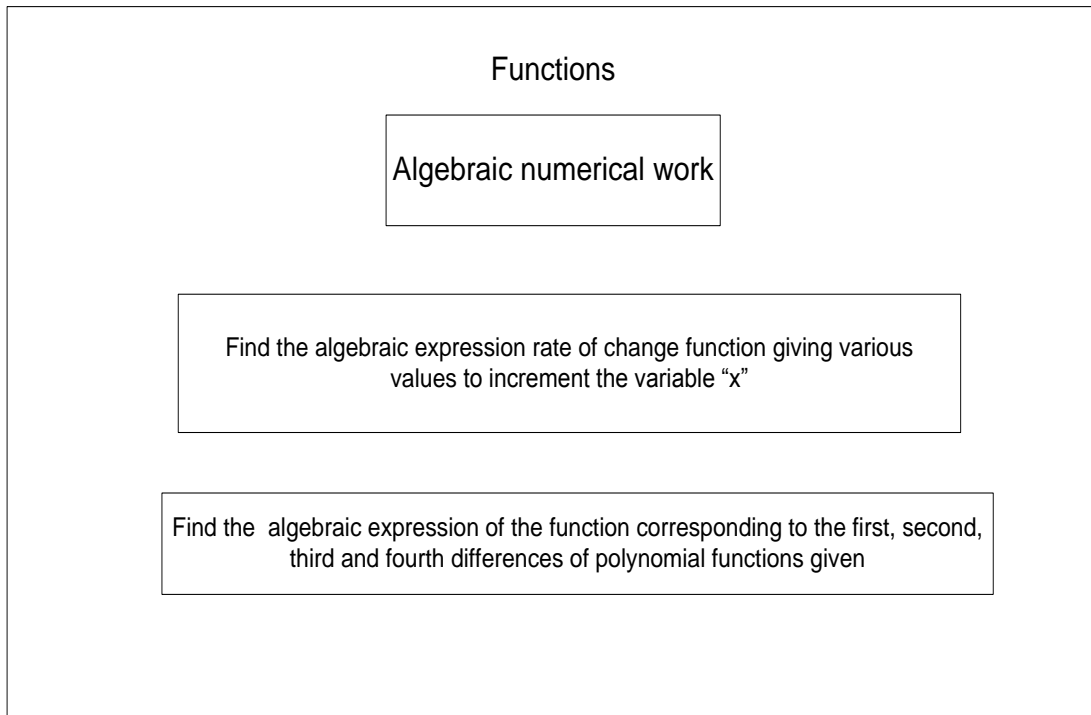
Functions

Algebraic numerical work

Find the algebraic expression rate of change function giving various values to increment the variable “x”

Find the algebraic expression of the function corresponding to the first, second, third and fourth differences of polynomial functions given